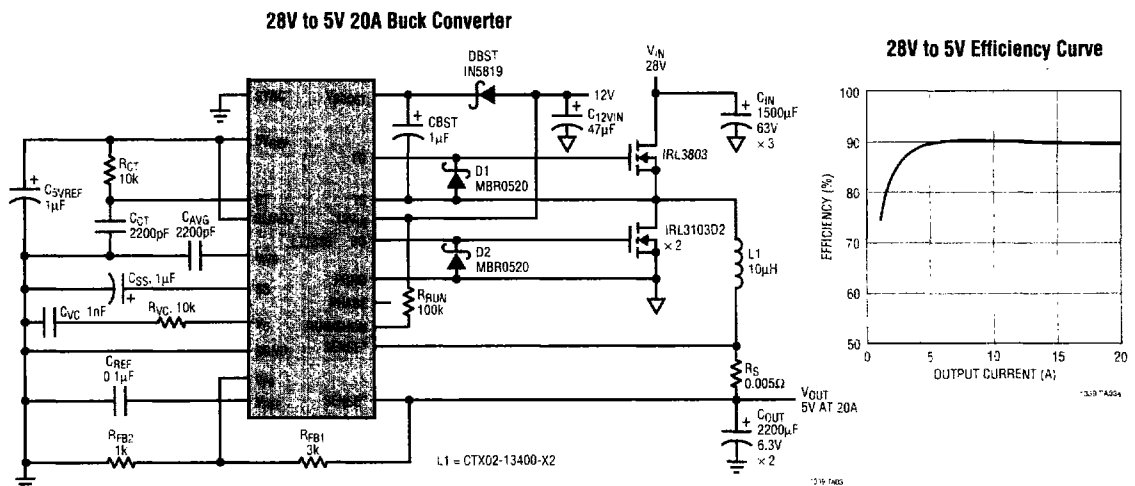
28V to 5V 20A Buck Converter

DBST
1N5819

$V_{IN}$
28V

12V

$C_{12VIN}$
47µF

$C_{IN}$
1500µF
63V
× 3

CBST
1µF

$R_{CT}$
10k

$C_{5VREF}$
1µF

D1
MBR0520

IRL3803

$C_{CT}$
2200pF

$C_{AVG}$
2200pF

IRL3103D2
× 2

D2
MBR0520

L1
10µH

$C_{SS}$ 1µF

$C_{VC}$ 1nF

$R_{VC}$ 10k

$R_{RUN}$
100k

$C_{REF}$
0.1µF

$R_S$
0.005Ω

$V_{OUT}$
5V AT 20A

$C_{OUT}$
2200µF
6.3V
× 2

$R_{FB2}$
1k

$R_{FB1}$
3k

L1 = CTX02-13400-X2

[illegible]

28V to 5V Efficiency Curve

| | |
|---|---|
| EFFICIENCY (%) | 100, 90, 80, 70, 60, 50 |
| OUTPUT CURRENT (A) | 0, 5, 10, 15, 20 |

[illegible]